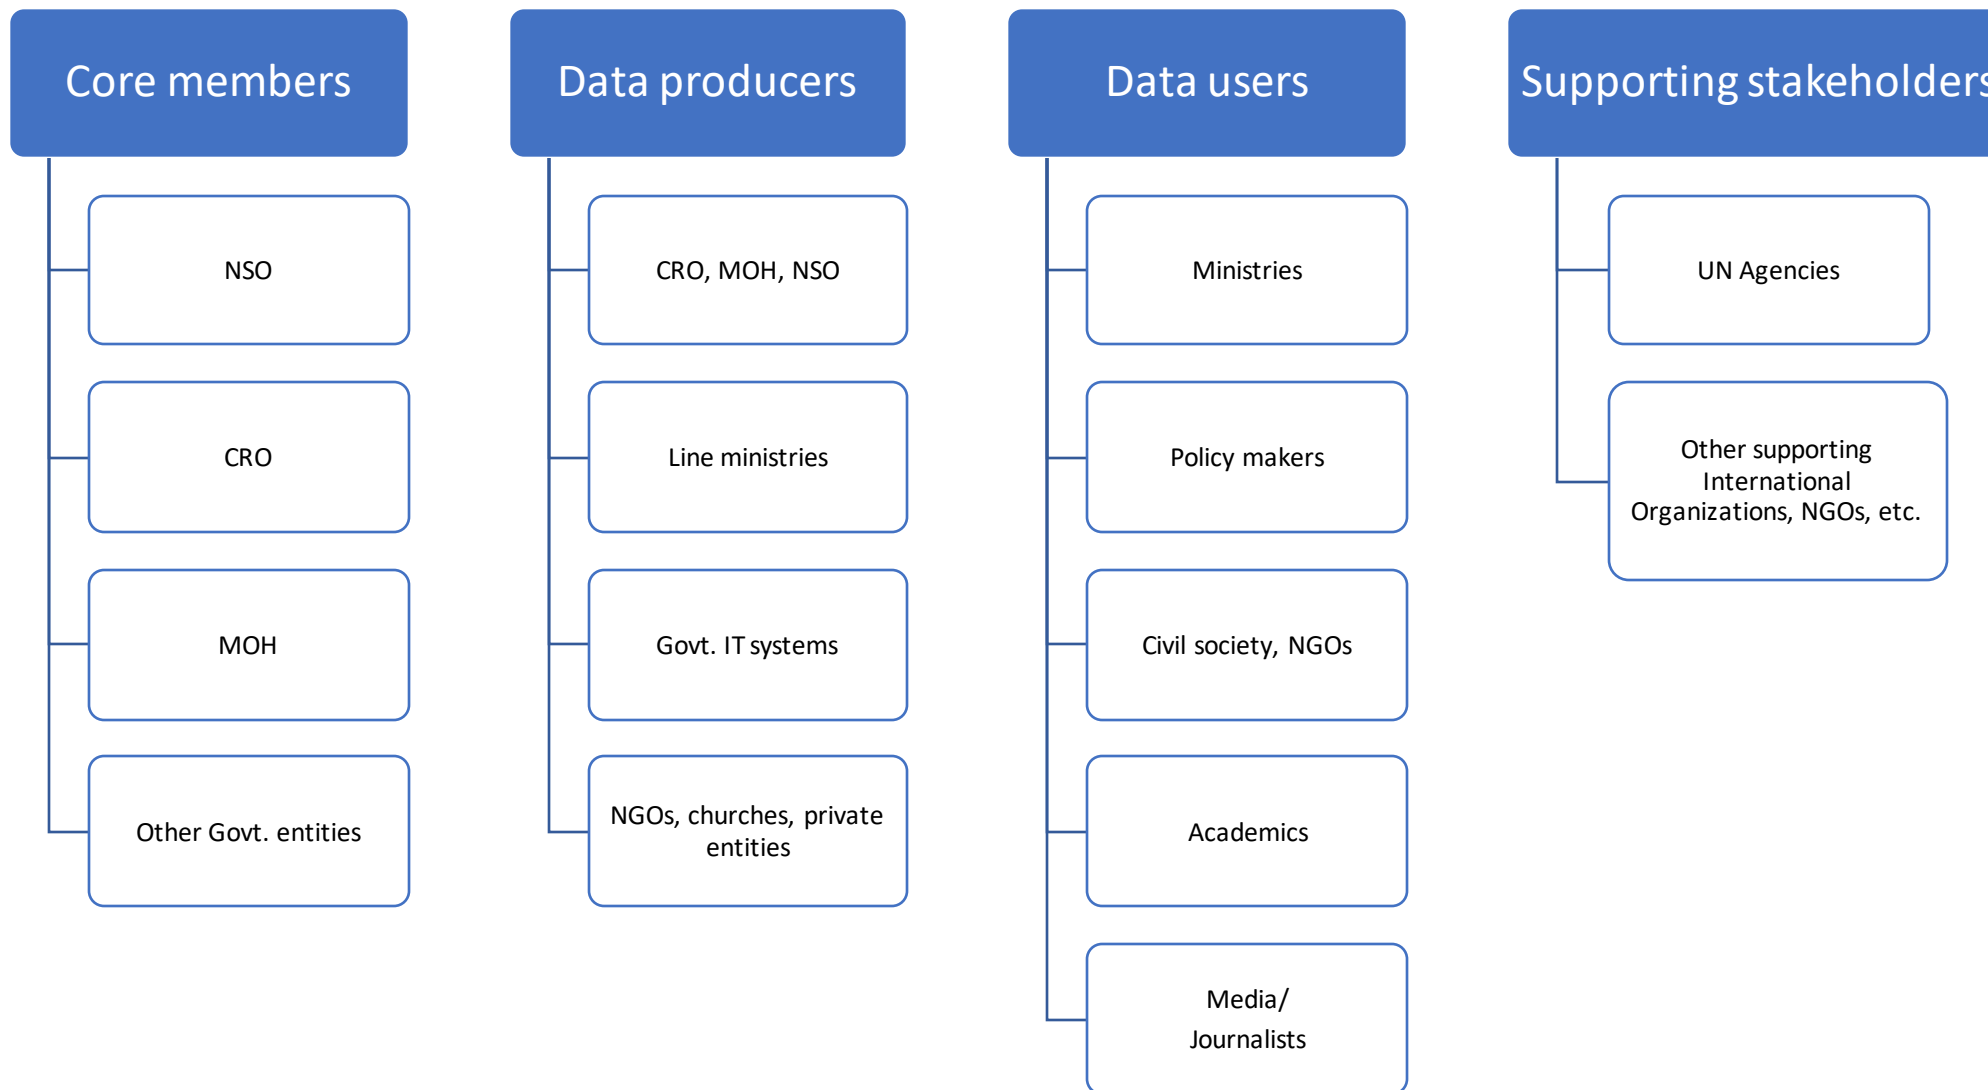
Core members

NSO

CRO

MOH

Other Govt. entities

Data producers

CRO, MOH, NSO

Line ministries

Govt. IT systems

NGOs, churches, private entities

Data users

Ministries

Policy makers

Civil society, NGOs

Academics

Media/ Journalists

Supporting stakeholders

UN Agencies

Other supporting International Organizations, NGOs, etc.